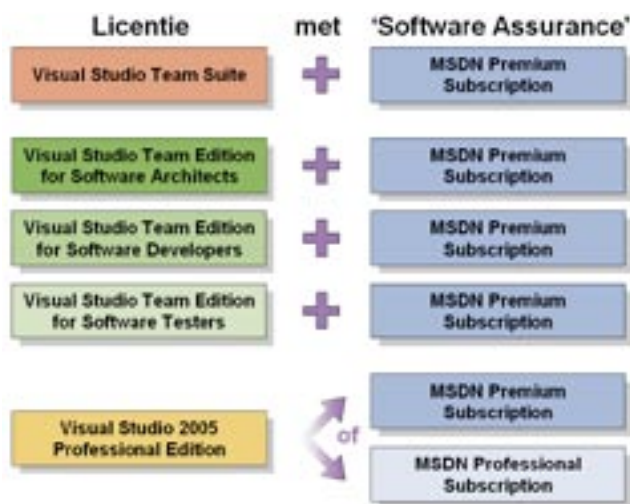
Licentie met 'Software Assurance'

Visual Studio Team Suite

MSDN Premium Subscription

Visual Studio Team Edition for Software Architects

MSDN Premium Subscription

Visual Studio Team Edition for Software Developers

MSDN Premium Subscription

Visual Studio Team Edition for Software Testers

MSDN Premium Subscription

Visual Studio 2005 Professional Edition

of

MSDN Premium Subscription

MSDN Professional Subscription